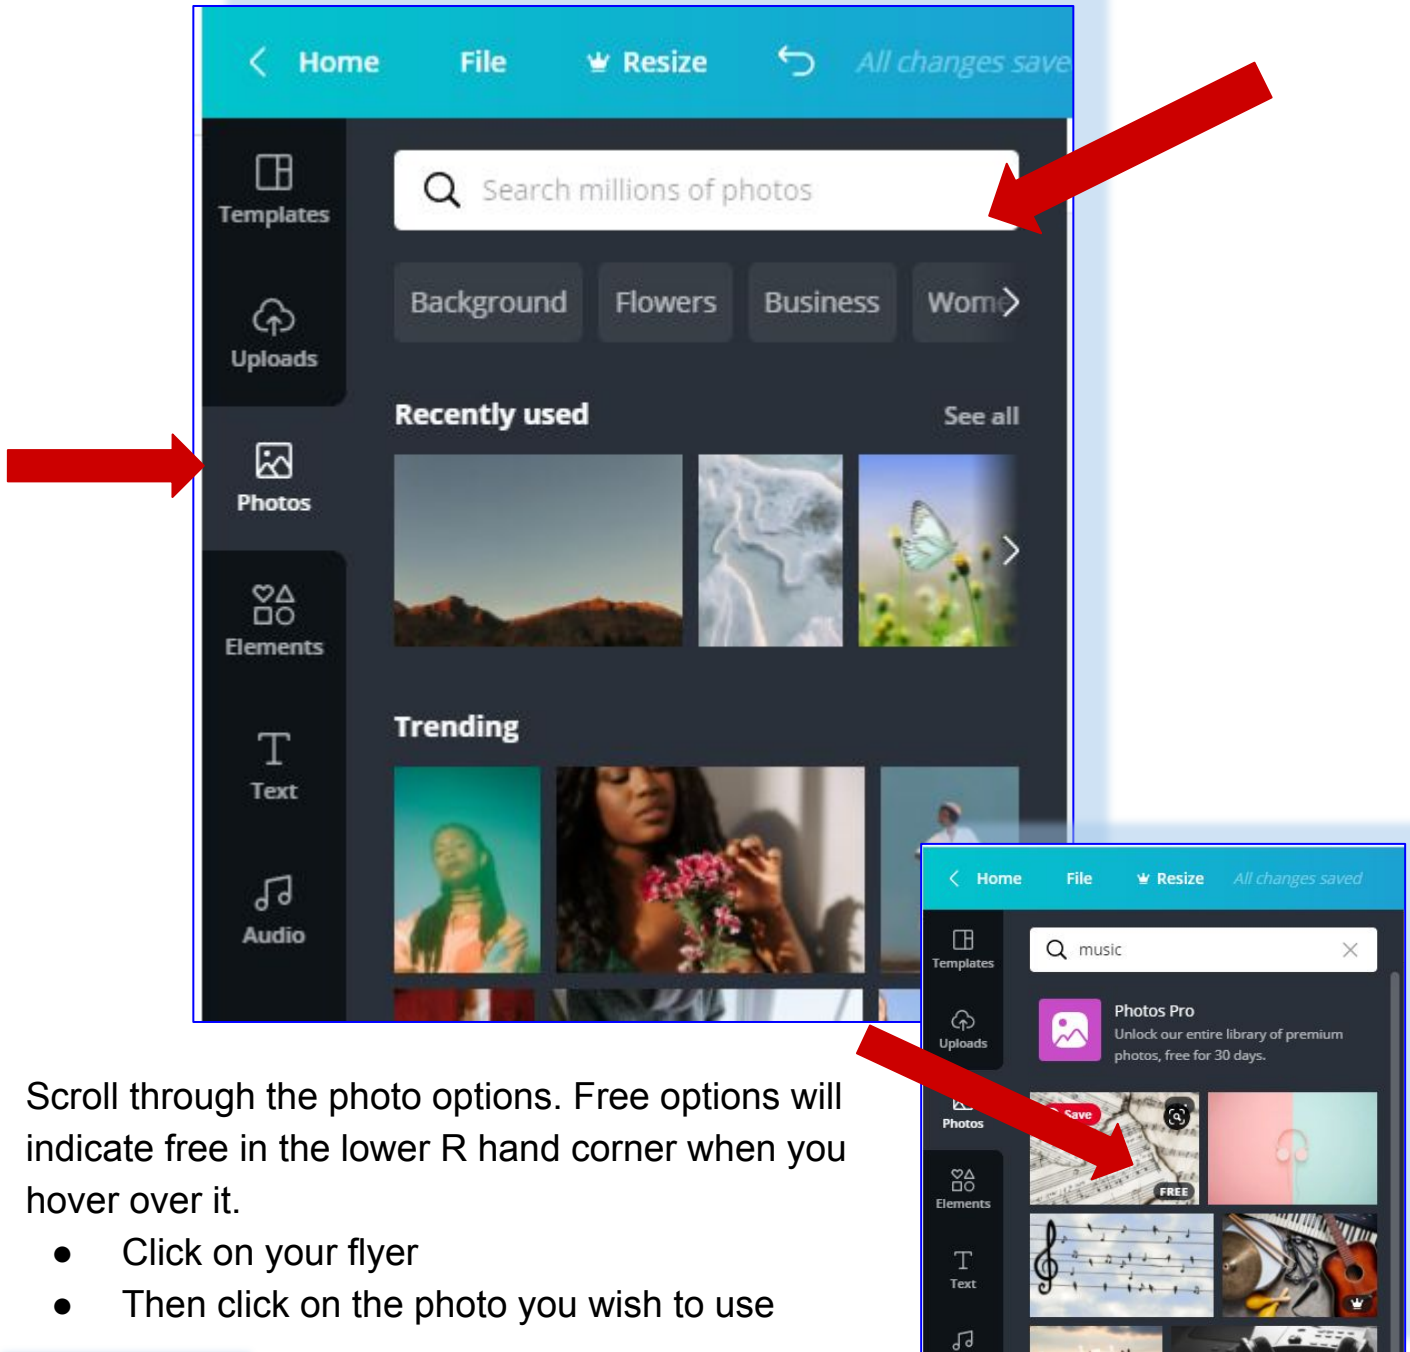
Home File Resize All changes save

Templates

Uploads

Photos

Elements

Text

Audio

Search millions of photos

Background Flowers Business Wom

Recently used See all

Trending

Home File Resize All changes saved

Templates

Uploads

Photos

Elements

Text

music

Photos Pro

Unlock our entire library of premium photos, free for 30 days.

Save

FREE

Scroll through the photo options. Free options will indicate free in the lower R hand corner when you hover over it.

- Click on your flyer
- Then click on the photo you wish to use